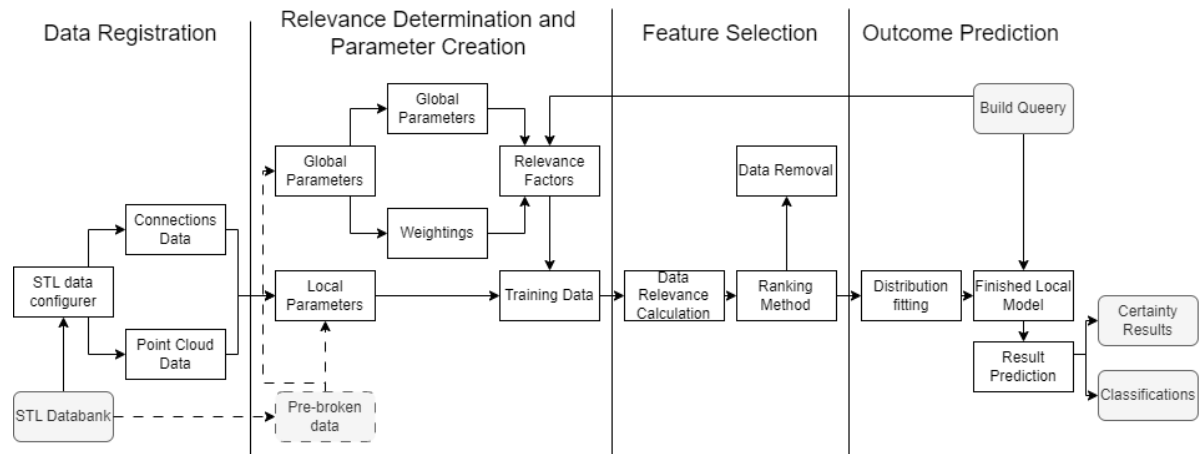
Data Registration

Relevance Determination and Parameter Creation

Feature Selection

Outcome Prediction

Global Parameters

Build Queery

Global Parameters

Relevance Factors

Data Removal

Connections Data

Weightings

STL data configurer

Local Parameters

Training Data

Data Relevance Calculation

Ranking Method

Distribution fitting

Finished Local Model

Certainty Results

Point Cloud Data

Result Prediction

STL Databank

Pre-broken data

Classifications